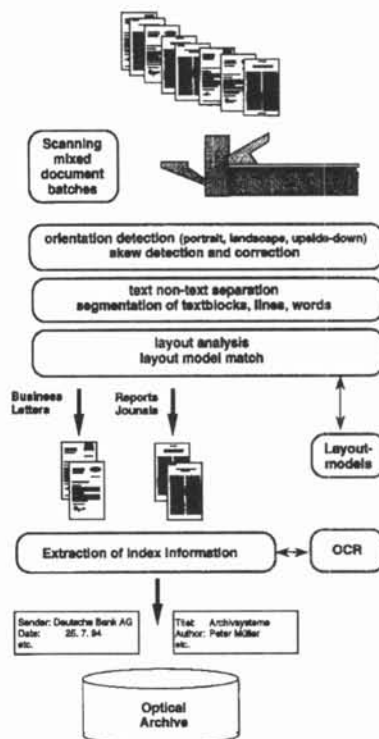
Scanning mixed document batches

orientation detection (portrait, landscape, upside-down)
skew detection and correction

text non-text separation
segmentation of textblocks, lines, words

layout analysis
layout model match

Business Letters

Reports Journals

Layout-models

Extraction of index information

OCR

Sender: Deutsche Bank AG
Date: 25. 7. 94
etc.

Titel: Archivsysteme
Author: Peter Müller
etc.

Optical Archive